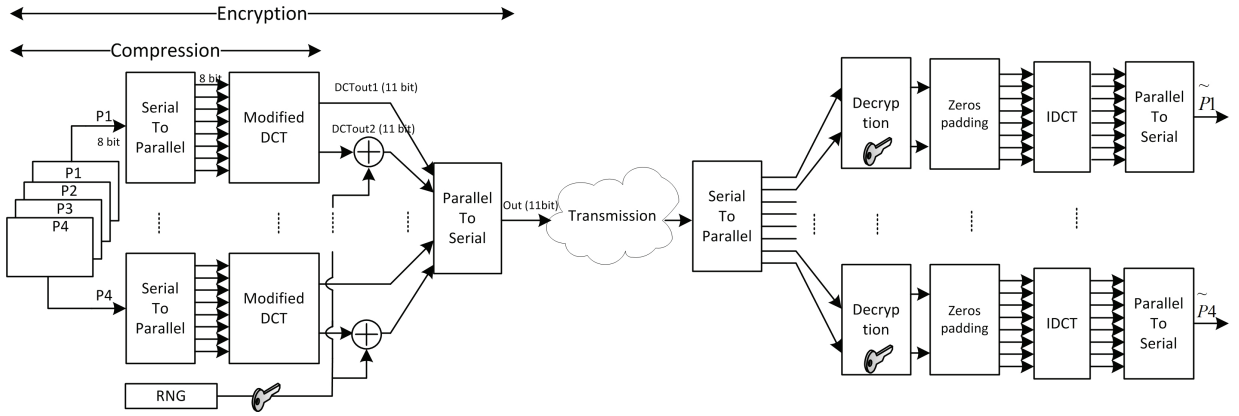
Encryption

Compression

8 bit

P1

Serial To Parallel

8 bit

Modified DCT

DCTout1 (11 bit)

DCTout2 (11 bit)

P1
P2
P3
P4

Parallel To Serial

Out (11bit)

Transmission

Serial To Parallel

P4

Serial To Parallel

Modified DCT

RNG

Decryption

Zeros padding

IDCT

Parallel To Serial

$\tilde{P1}$

Decryption

Zeros padding

IDCT

Parallel To Serial

$\tilde{P4}$